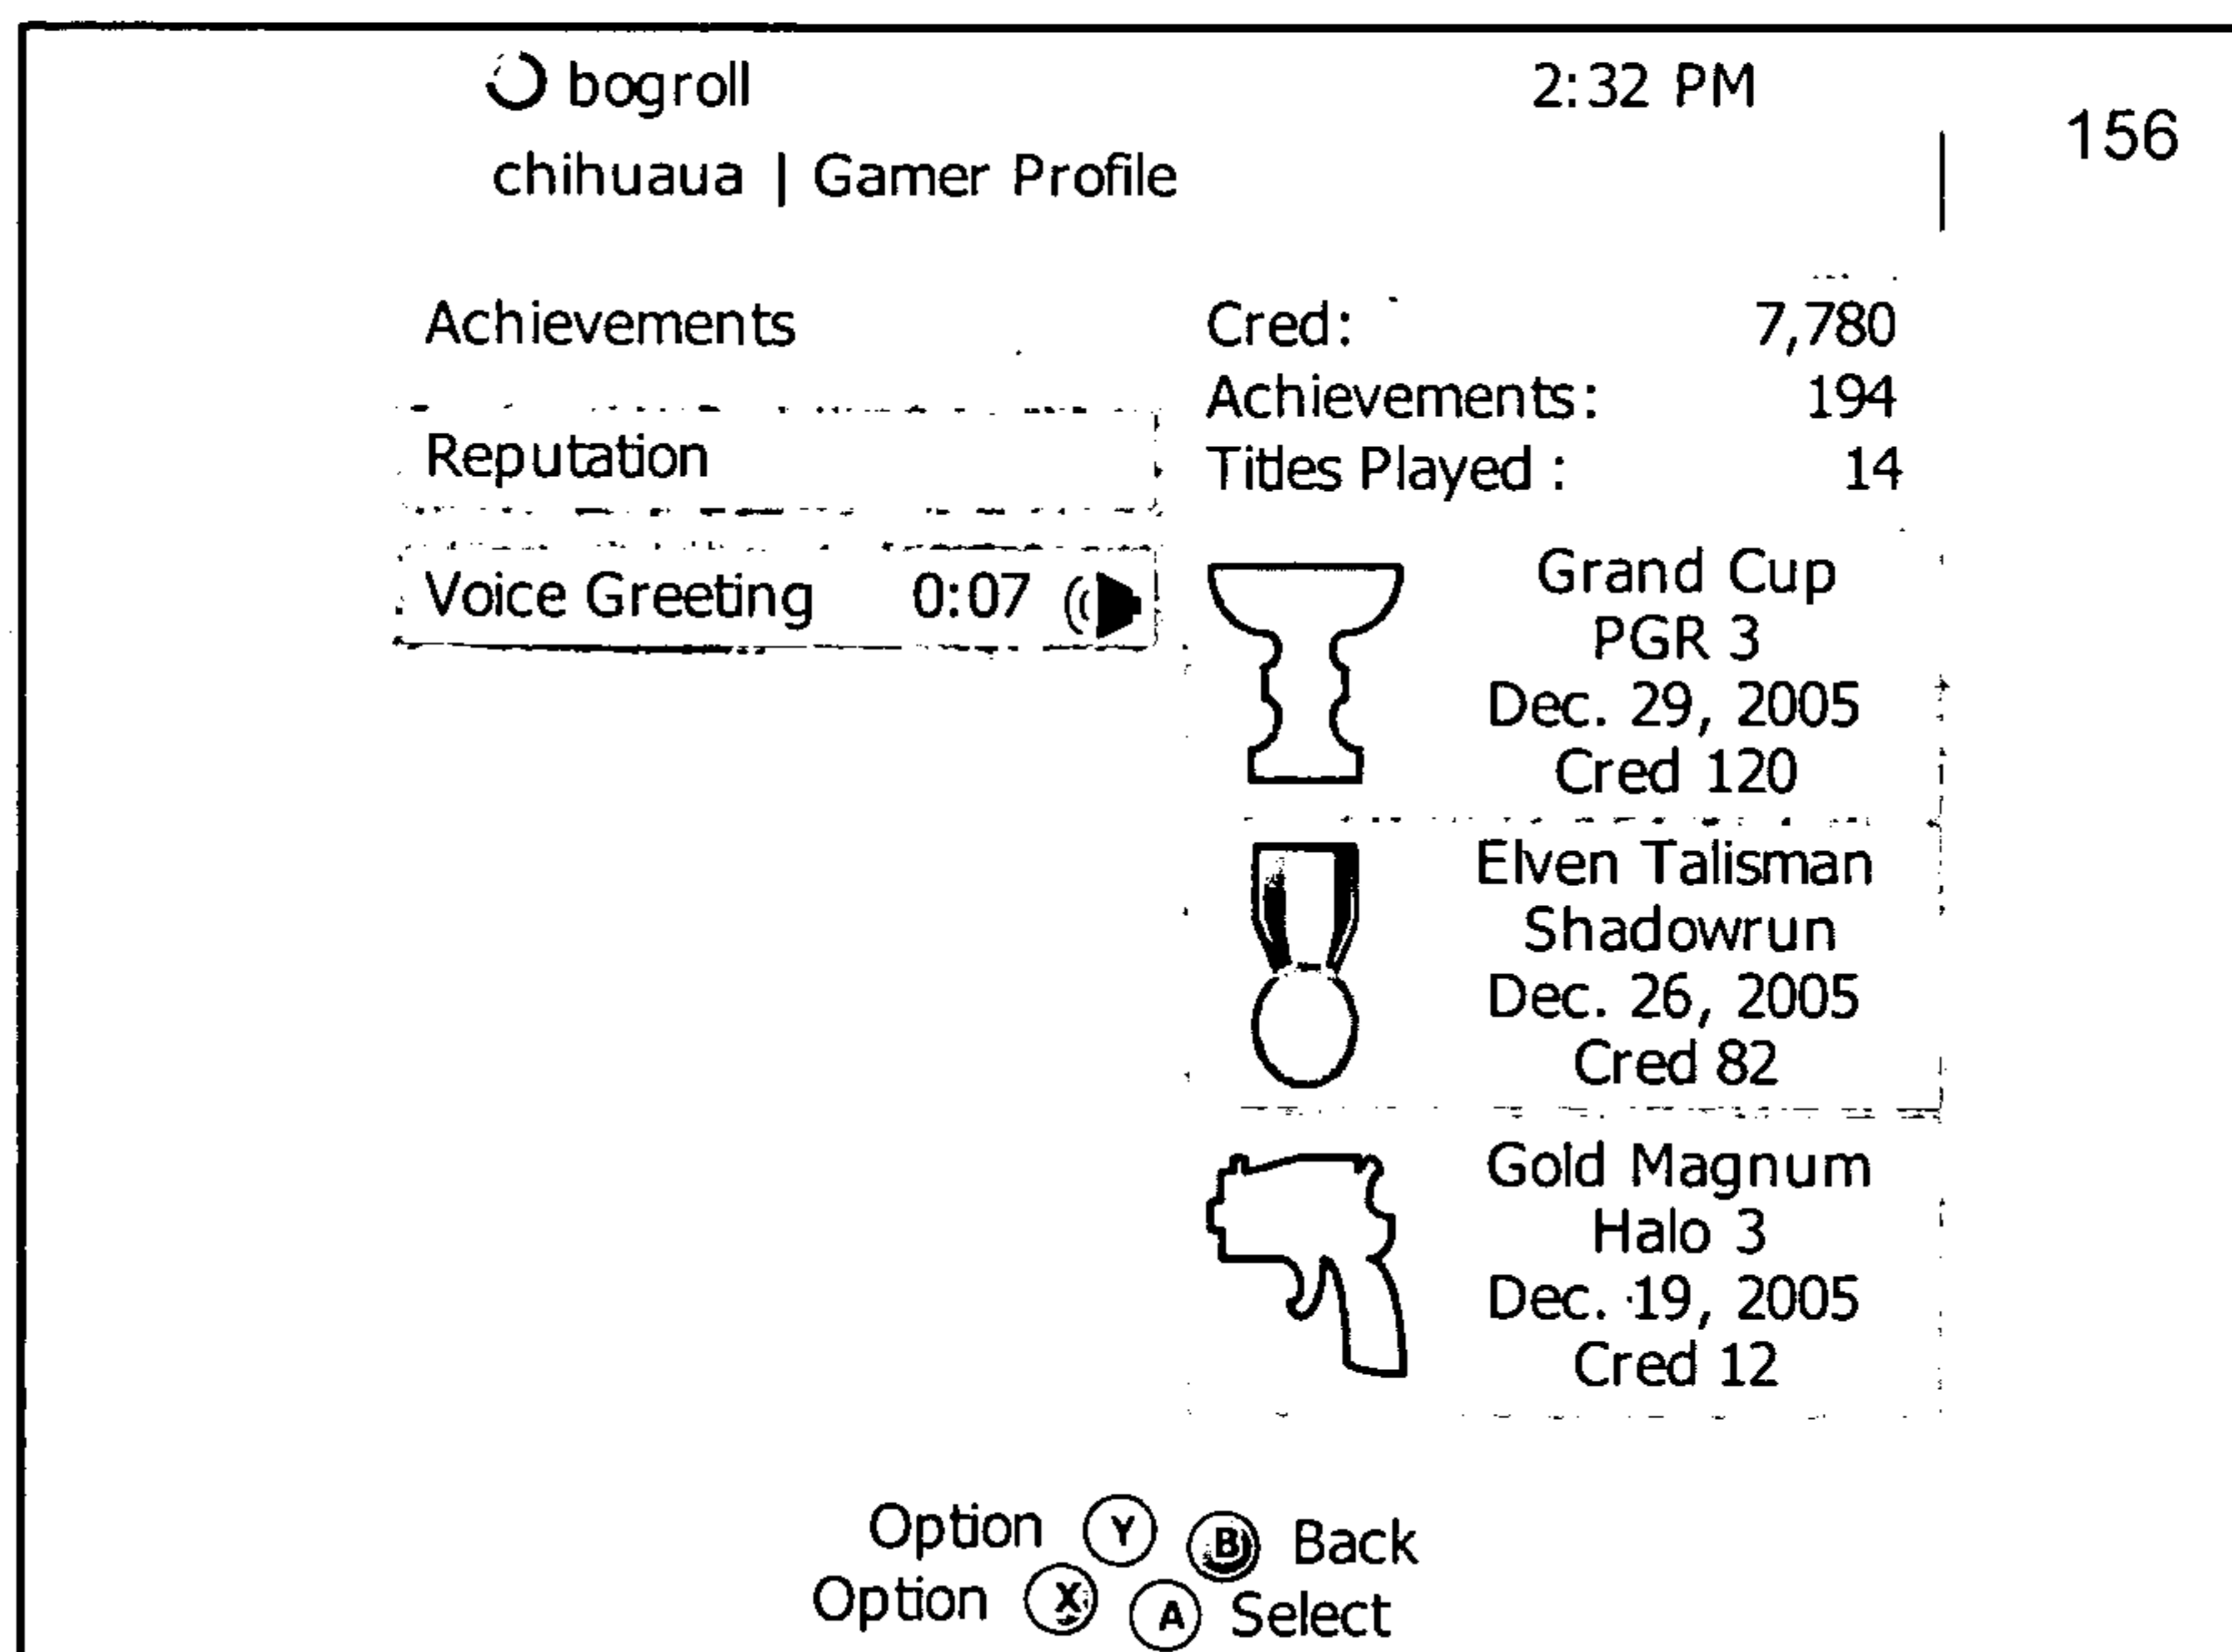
bogroll

2:32 PM

156

chihuaua | Gamer Profile

Achievements

Reputation

Voice Greeting 0:07

Cred: 7,780
Achievements: 194
Titles Played : 14

Grand Cup
PGR 3
Dec. 29, 2005
Cred 120

Elven Talisman
Shadowrun
Dec. 26, 2005
Cred 82

Gold Magnum
Halo 3
Dec. 19, 2005
Cred 12

Option Y B Back
Option X A Select